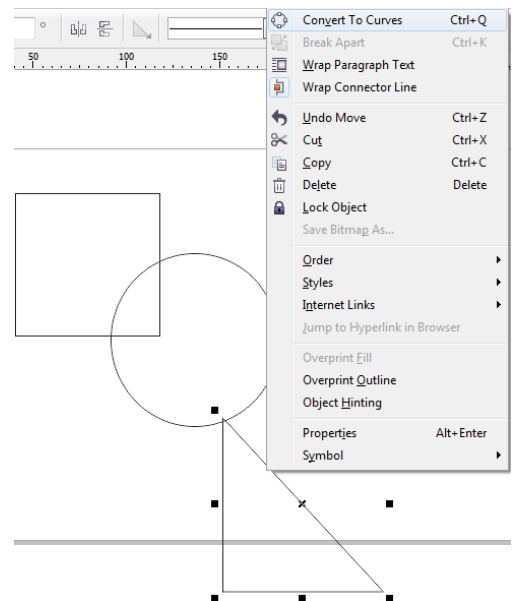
°

50 100 150

Convert To Curves Ctrl+Q
Break Apart Ctrl+K
Wrap Paragraph Text
Wrap Connector Line
Undo Move Ctrl+Z
Cut Ctrl+X
Copy Ctrl+C
Delete Delete
Lock Object
Save Bitmap As...
Order
Styles
Internet Links
Jump to Hyperlink in Browser
Overprint Fill
Overprint Outline
Object Hinting
Properties Alt+Enter
Symbol